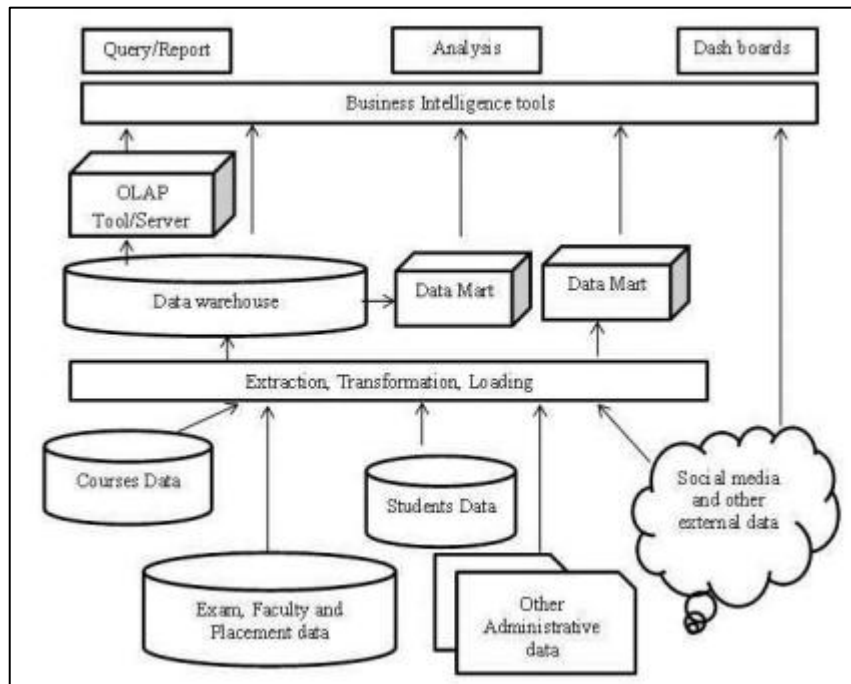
Query/Report

Analysis

Dash boards

Business Intelligence tools

OLAP Tool/Server

Data warehouse

Data Mart

Data Mart

Extraction, Transformation, Loading

Courses Data

Students Data

Social media and other external data

Exam, Faculty and Placement data

Other Administrative data